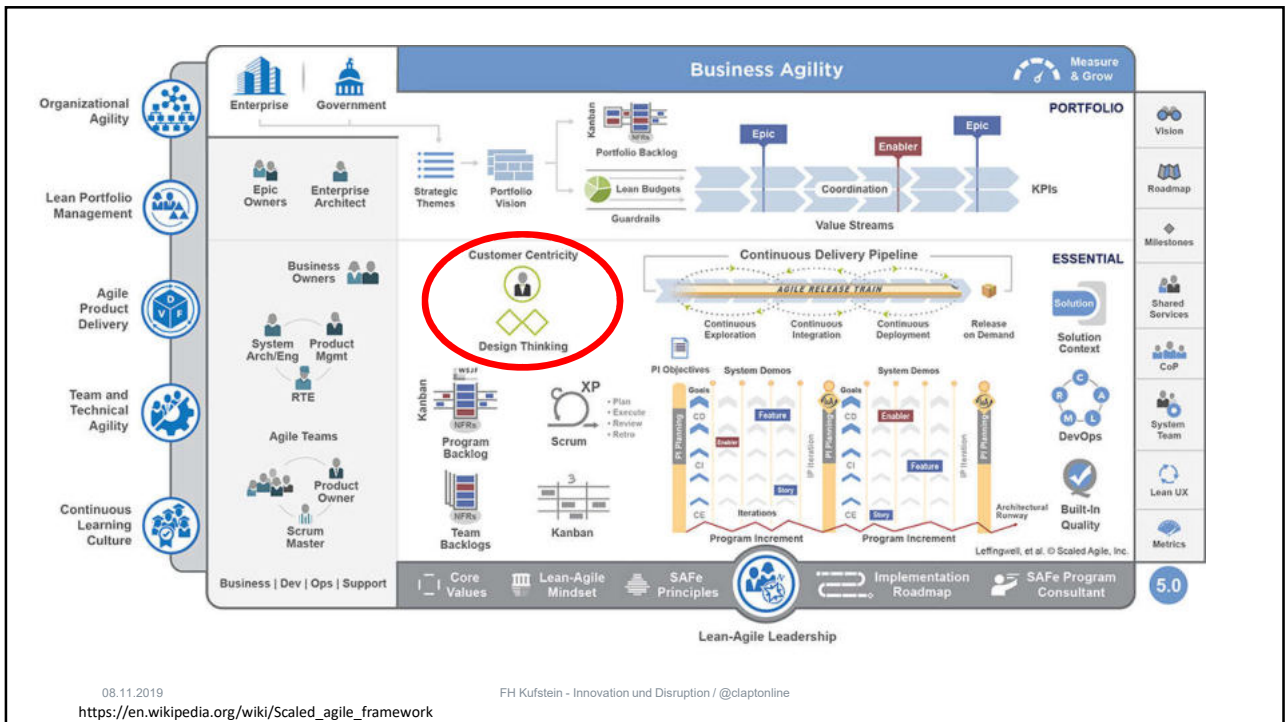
Organizational Agility

Lean Portfolio Management

Agile Product Delivery

Team and Technical Agility

Continuous Learning Culture

Enterprise

Government

Business Agility

Measure & Grow

PORTFOLIO

Vision

Roadmap

Milestones

Shared Services

CoP

System Team

Lean UX

Metrics

Epic Owners

Enterprise Architect

Strategic Themes

Portfolio Vision

Kanban

NFRs

Portfolio Backlog

Lean Budgets

Guardrails

Epic

Enabler

Epic

Coordination

KPIs

Value Streams

Business Owners

System Arch/Eng

Product Mgmt

RTE

Agile Teams

Product Owner

Scrum Master

Customer Centricity

Design Thinking

Continuous Delivery Pipeline

AGILE RELEASE TRAIN

Continuous Exploration

Continuous Integration

Continuous Deployment

Release on Demand

ESSENTIAL

Solution

Solution Context

Kanban

WSJF

NFRs

Program Backlog

XP

Plan
Execute
Review
Retro

Scrum

NFRs

Team Backlogs

Kanban

PI Objectives

System Demos

System Demos

Goals

CD

CI

CE

PI Planning

Enabler

Feature

Story

Iterations

IP Iteration

Goals

Enabler

Feature

Story

IP Iteration

PI Planning

Program Increment

Program Increment

Architectural Runway

C R A M L

DevOps

Built-In Quality

Leffingwell, et al. © Scaled Agile, Inc.

Business | Dev | Ops | Support

Core Values

Lean-Agile Mindset

SAFe Principles

Implementation Roadmap

SAFe Program Consultant

5.0

Lean-Agile Leadership

08.11.2019

FH Kufstein - Innovation und Disruption / @claptonline

https://en.wikipedia.org/wiki/Scaled_agile_framework